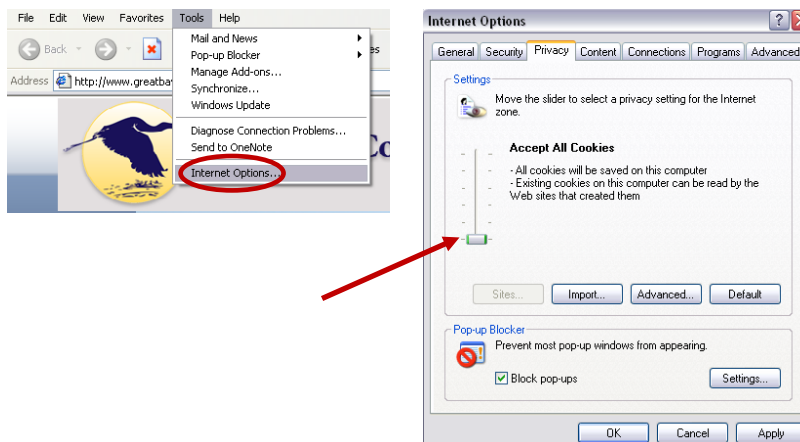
File Edit View Favorites Tools Help

Back

Address http://www.greatba

Mail and News
Pop-up Blocker
Manage Add-ons...
Synchronize...
Windows Update
Diagnose Connection Problems...
Send to OneNote
Internet Options...

es

Co

Internet Options

General Security Privacy Content Connections Programs Advanced

Settings

Move the slider to select a privacy setting for the Internet zone.

Accept All Cookies

- All cookies will be saved on this computer
- Existing cookies on this computer can be read by the Web sites that created them

Sites... Import... Advanced... Default

Pop-up Blocker

Prevent most pop-up windows from appearing.

Block pop-ups

Settings...

OK Cancel Apply